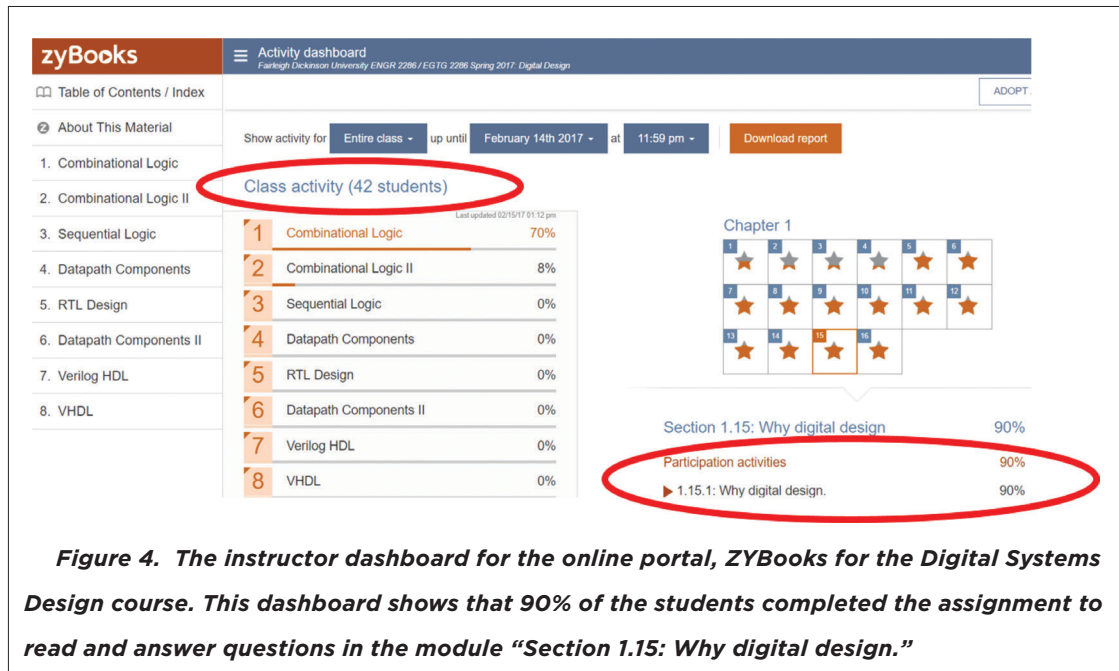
zyBooks

Activity dashboard
Fairleigh Dickinson University ENGR 2286 / EGTG 2286 Spring 2017: Digital Design

Table of Contents / Index
About This Material
1. Combinational Logic
2. Combinational Logic II
3. Sequential Logic
4. Datapath Components
5. RTL Design
6. Datapath Components II
7. Verilog HDL
8. VHDL

ADOPT

Show activity for Entire class up until February 14th 2017 at 11:59 pm Download report

Class activity (42 students)

Last updated 02/15/17 01:12 pm

| | | |
|---|---|---|
| 1 | Combinational Logic | 70% |
| 2 | Combinational Logic II | 8% |
| 3 | Sequential Logic | 0% |
| 4 | Datapath Components | 0% |
| 5 | RTL Design | 0% |
| 6 | Datapath Components II | 0% |
| 7 | Verilog HDL | 0% |
| 8 | VHDL | 0% |

Chapter 1

1 2 3 4 5 6
7 8 9 10 11 12
13 14 15 16

Section 1.15: Why digital design 90%
Participation activities 90%
1.15.1: Why digital design. 90%

Figure 4. The instructor dashboard for the online portal, ZYBooks for the Digital Systems Design course. This dashboard shows that 90% of the students completed the assignment to read and answer questions in the module "Section 1.15: Why digital design."